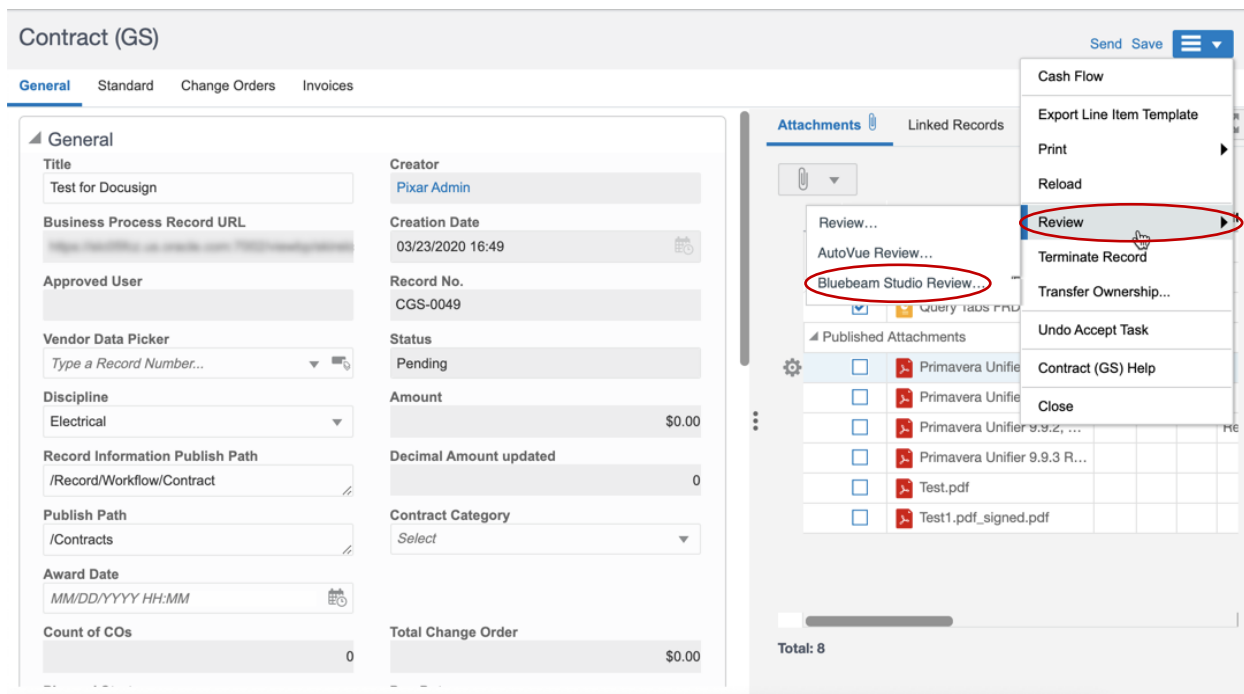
Contract (GS)

Send Save

General Standard Change Orders Invoices

General

Title
Test for Docusign

Business Process Record URL
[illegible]

Approved User

Vendor Data Picker
Type a Record Number...

Discipline
Electrical

Record Information Publish Path
/Record/Workflow/Contract

Publish Path
/Contracts

Award Date
MM/DD/YYYY HH:MM

Count of COs
0

Creator
Pixar Admin

Creation Date
03/23/2020 16:49

Record No.
CGS-0049

Status
Pending

Amount
$0.00

Decimal Amount updated
0

Contract Category
Select

Total Change Order
$0.00

Attachments Linked Records

Review...
AutoVue Review...
Bluebeam Studio Review...

Query Tabs PRD

Published Attachments
Primavera Unifie
Primavera Unifie
Primavera Unifier 9.9.2, ...
Primavera Unifier 9.9.3 R...
Test.pdf
Test1.pdf_signed.pdf

Total: 8

Cash Flow
Export Line Item Template
Print
Reload
Review
Terminate Record
Transfer Ownership...
Undo Accept Task
Contract (GS) Help
Close